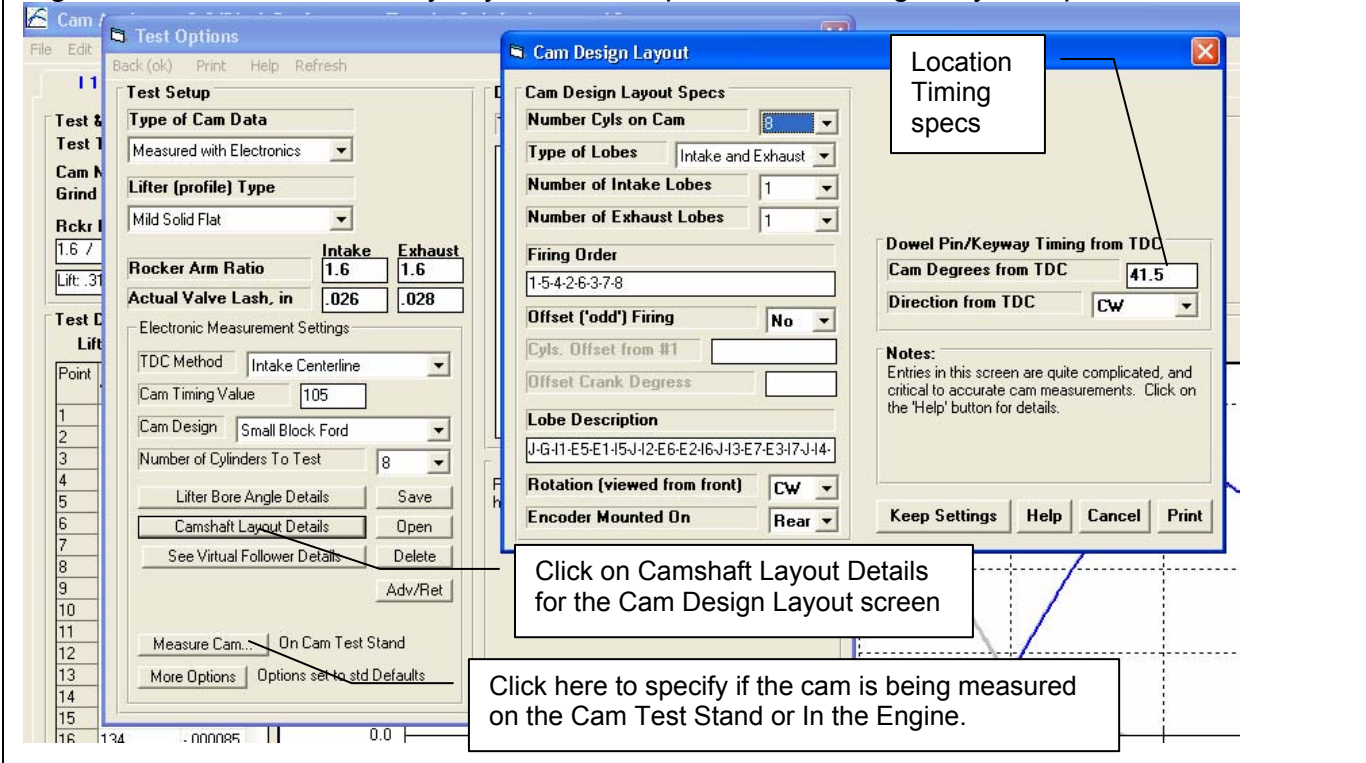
Cam A
File Edit
Test Options
Back (ok) Print Help Refresh
Test Setup
Type of Cam Data
Measured with Electronics
Lifter (profile) Type
Mild Solid Flat
Intake Exhaust
Rocker Arm Ratio 1.6 1.6
Actual Valve Lash, in .026 .028
Electronic Measurement Settings
TDC Method Intake Centerline
Cam Timing Value 105
Cam Design Small Block Ford
Number of Cylinders To Test 8
Lifter Bore Angle Details Save
Camshaft Layout Details Open
See Virtual Follower Details Delete
Adv/Ret
Measure Cam... On Cam Test Stand
More Options Options set to std Defaults

Test &
Test T
Cam N
Grind
Rckr
1.6 /
Lift: .31
Test D
Lift
Point
1
2
3
4
5
6
7
8
9
10
11
12
13
14
15
16 134 -.000085
0.0

Cam Design Layout
Cam Design Layout Specs
Number Cyls on Cam 8
Type of Lobes Intake and Exhaust
Number of Intake Lobes 1
Number of Exhaust Lobes 1
Firing Order
1-5-4-2-6-3-7-8
Offset ('odd') Firing No
Cyls. Offset from #1
Offset Crank Degress
Lobe Description
J-G-I1-E5-E1-I5-J-I2-E6-E2-I6-J-I3-E7-E3-I7-J-I4-
Rotation (viewed from front) CW
Encoder Mounted On Rear

Location Timing specs

Dowel Pin/Keyway Timing from TDC
Cam Degrees from TDC 41.5
Direction from TDC CW

Notes:
Entries in this screen are quite complicated, and critical to accurate cam measurements. Click on the 'Help' button for details.

Keep Settings Help Cancel Print

Click on Camshaft Layout Details for the Cam Design Layout screen

Click here to specify if the cam is being measured on the Cam Test Stand or In the Engine.